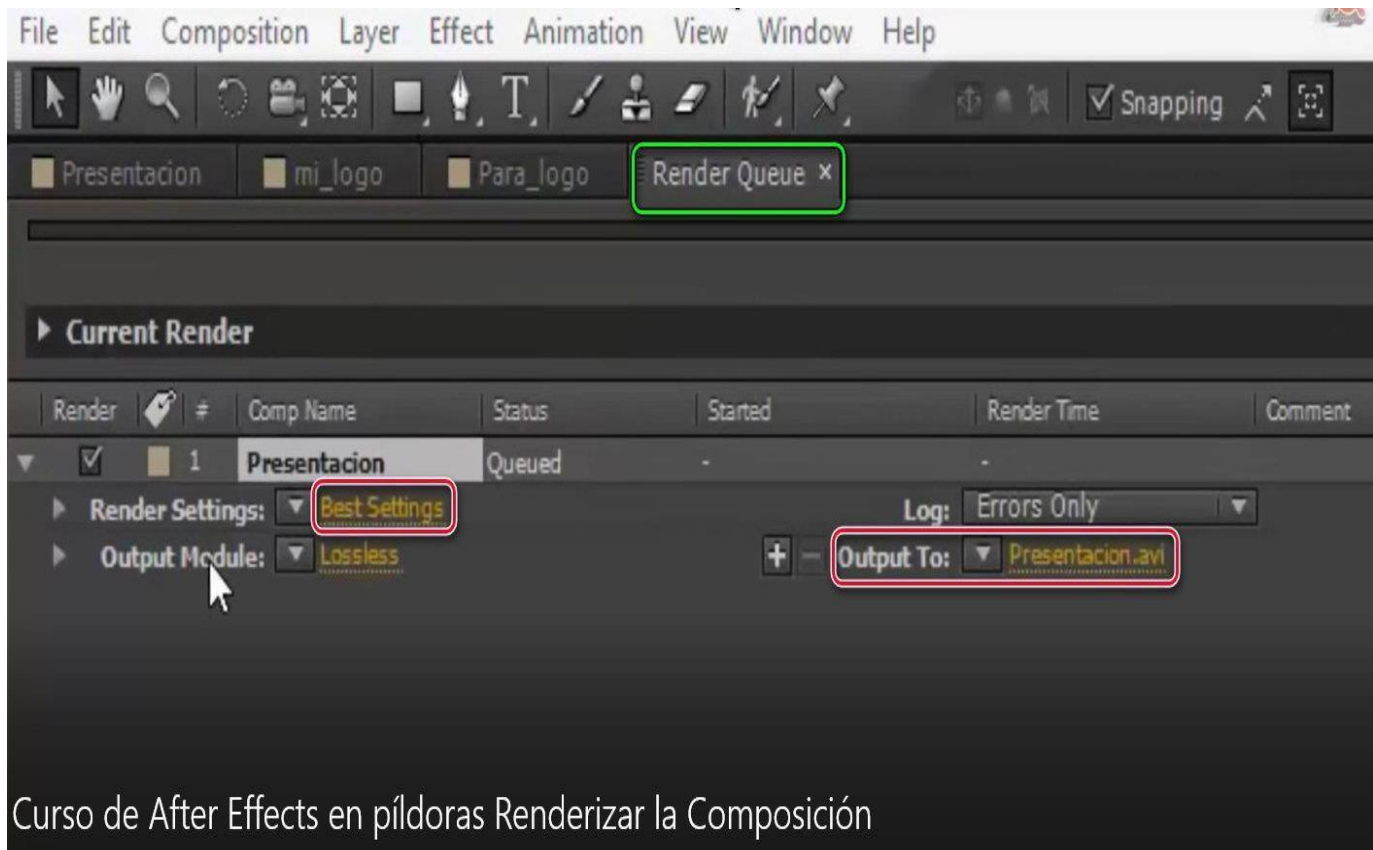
File Edit Composition Layer Effect Animation View Window Help

Snapping

Presentacion mi_logo Para_logo Render Queue ×

Current Render

| Render | # | Comp Name | Status | Started | Render Time | Comment |
|---|---|---|---|---|---|---|
| | 1 | Presentacion | Queued | - | - | |

Render Settings: Best Settings
Log: Errors Only
Output Module: Lossless
Output To: Presentacion.avi

Curso de After Effects en píldoras Renderizar la Composición